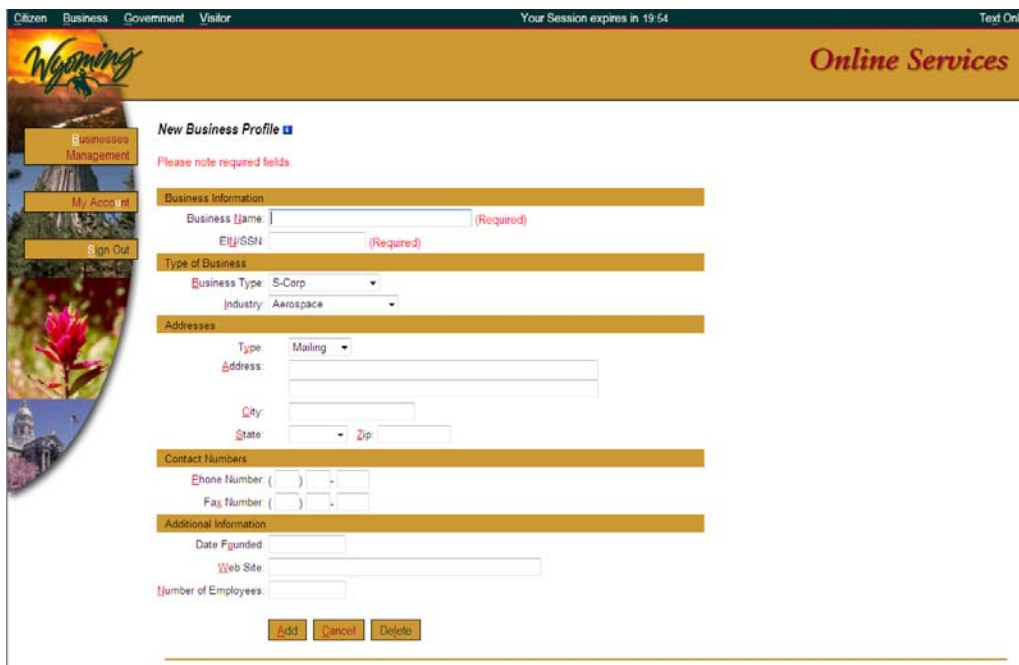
Citizen Business Government Visitor

Your Session expires in 19:54

Text Onl

Wyoming

Online Services

Businesses Management

My Account

Sign Out

New Business Profile

Please note required fields.

Business Information

Business Name: (Required)

EIN/SSN: (Required)

Type of Business

Business Type: S-Corp

Industry: Aerospace

Addresses

Type: Mailing

Address:

City:

State: Zip:

Contact Numbers

Phone Number: ( ) -

Fax Number: ( ) -

Additional Information

Date Founded:

Web Site:

Number of Employees:

Add Cancel Delete